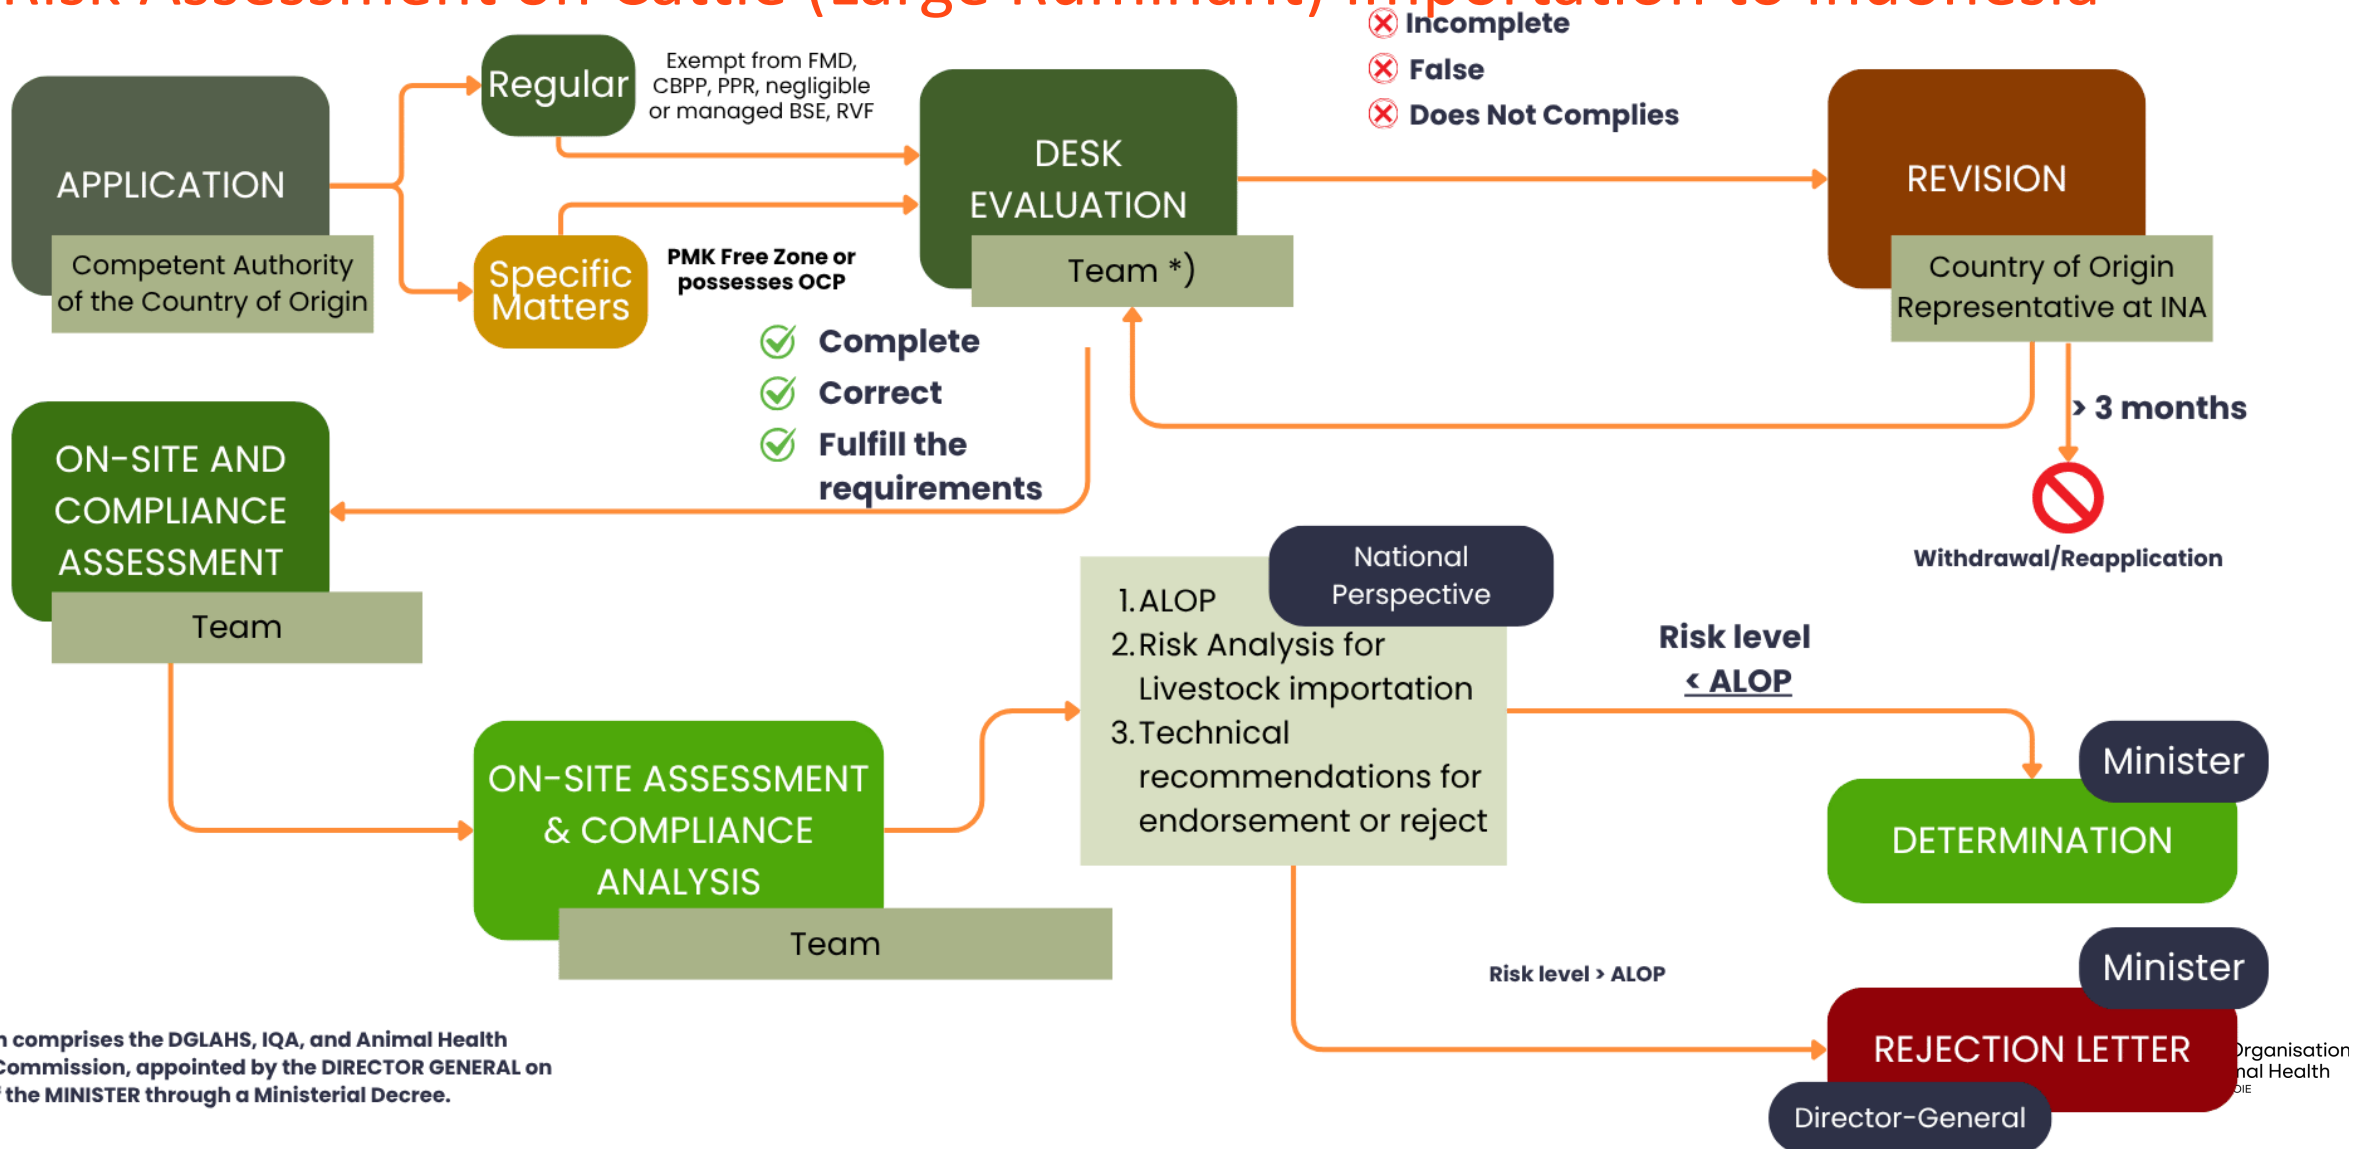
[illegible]

Incomplete
False
Does Not Complies

APPLICATION
Competent Authority of the Country of Origin

Regular
Exempt from FMD, CBPP, PPR, negligible or managed BSE, RVF

Specific Matters
PMK Free Zone or possesses OCP

DESK EVALUATION
Team *)

REVISION
Country of Origin Representative at INA

Complete
Correct
Fulfill the requirements

> 3 months

Withdrawal/Reapplication

ON-SITE AND COMPLIANCE ASSESSMENT
Team

National Perspective
1. ALOP
2. Risk Analysis for Livestock importation
3. Technical recommendations for endorsement or reject

Risk level < ALOP

Minister
DETERMINATION

ON-SITE ASSESSMENT & COMPLIANCE ANALYSIS
Team

Risk level > ALOP

Minister
REJECTION LETTER
Director-General

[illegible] comprises the DGLAHS, IQA, and Animal Health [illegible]Commission, appointed by the DIRECTOR GENERAL on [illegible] the MINISTER through a Ministerial Decree.

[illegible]rganisation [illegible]al Health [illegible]